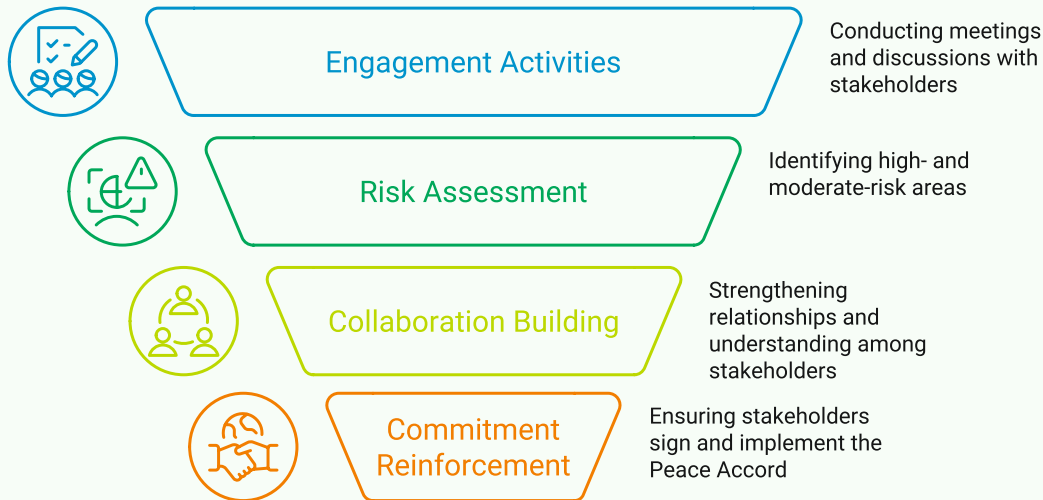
Engagement Activities

Conducting meetings and discussions with stakeholders

Risk Assessment

Identifying high- and moderate-risk areas

Collaboration Building

Strengthening relationships and understanding among stakeholders

Commitment Reinforcement

Ensuring stakeholders sign and implement the Peace Accord